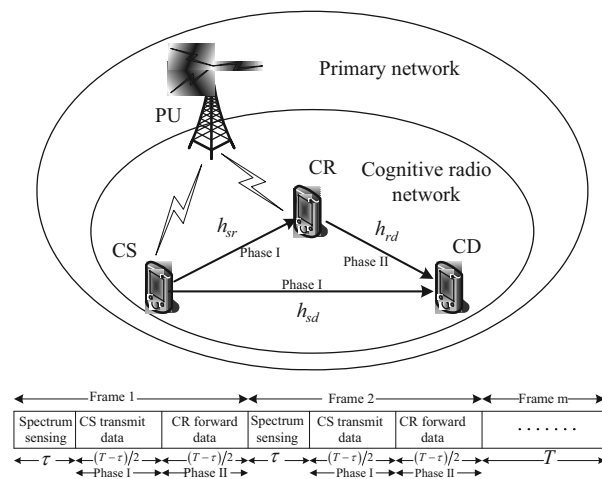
Primary network

PU

Cognitive radio network

CR

$h_{sr}$

$h_{rd}$

CS

Phase I

Phase II

CD

Phase I

$h_{sd}$

Frame 1

Frame 2

Frame m

| Spectrum sensing | CS transmit data | CR forward data | Spectrum sensing | CS transmit data | CR forward data | ....... |
|---|---|---|---|---|---|---|

$\tau$ $(T-\tau)/2$ $(T-\tau)/2$ $\tau$ $(T-\tau)/2$ $(T-\tau)/2$ $T$

Phase I Phase II Phase I Phase II